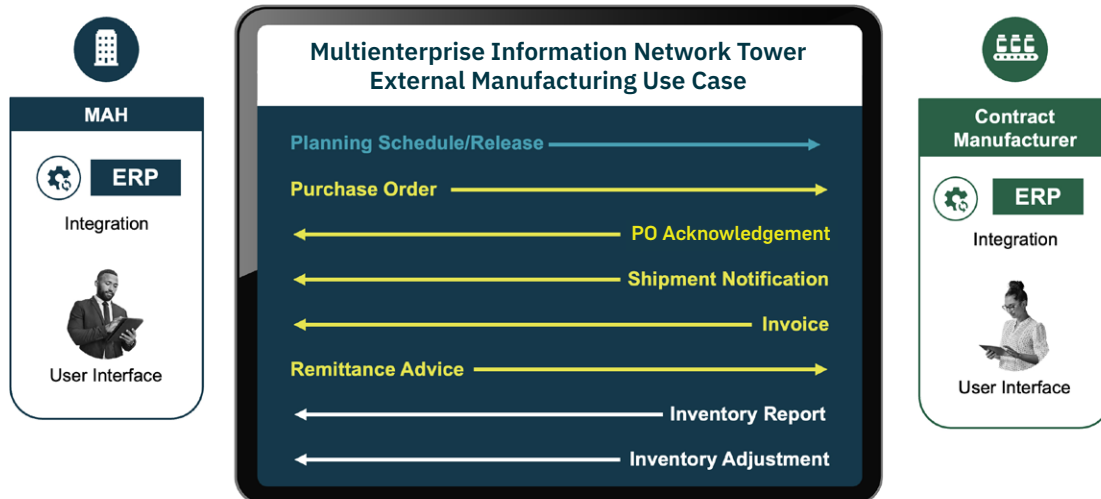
MAH

ERP

Integration

User Interface

Multienterprise Information Network Tower
External Manufacturing Use Case

Planning Schedule/Release

Purchase Order

PO Acknowledgement

Shipment Notification

Invoice

Remittance Advice

Inventory Report

Inventory Adjustment

Contract Manufacturer

ERP

Integration

User Interface